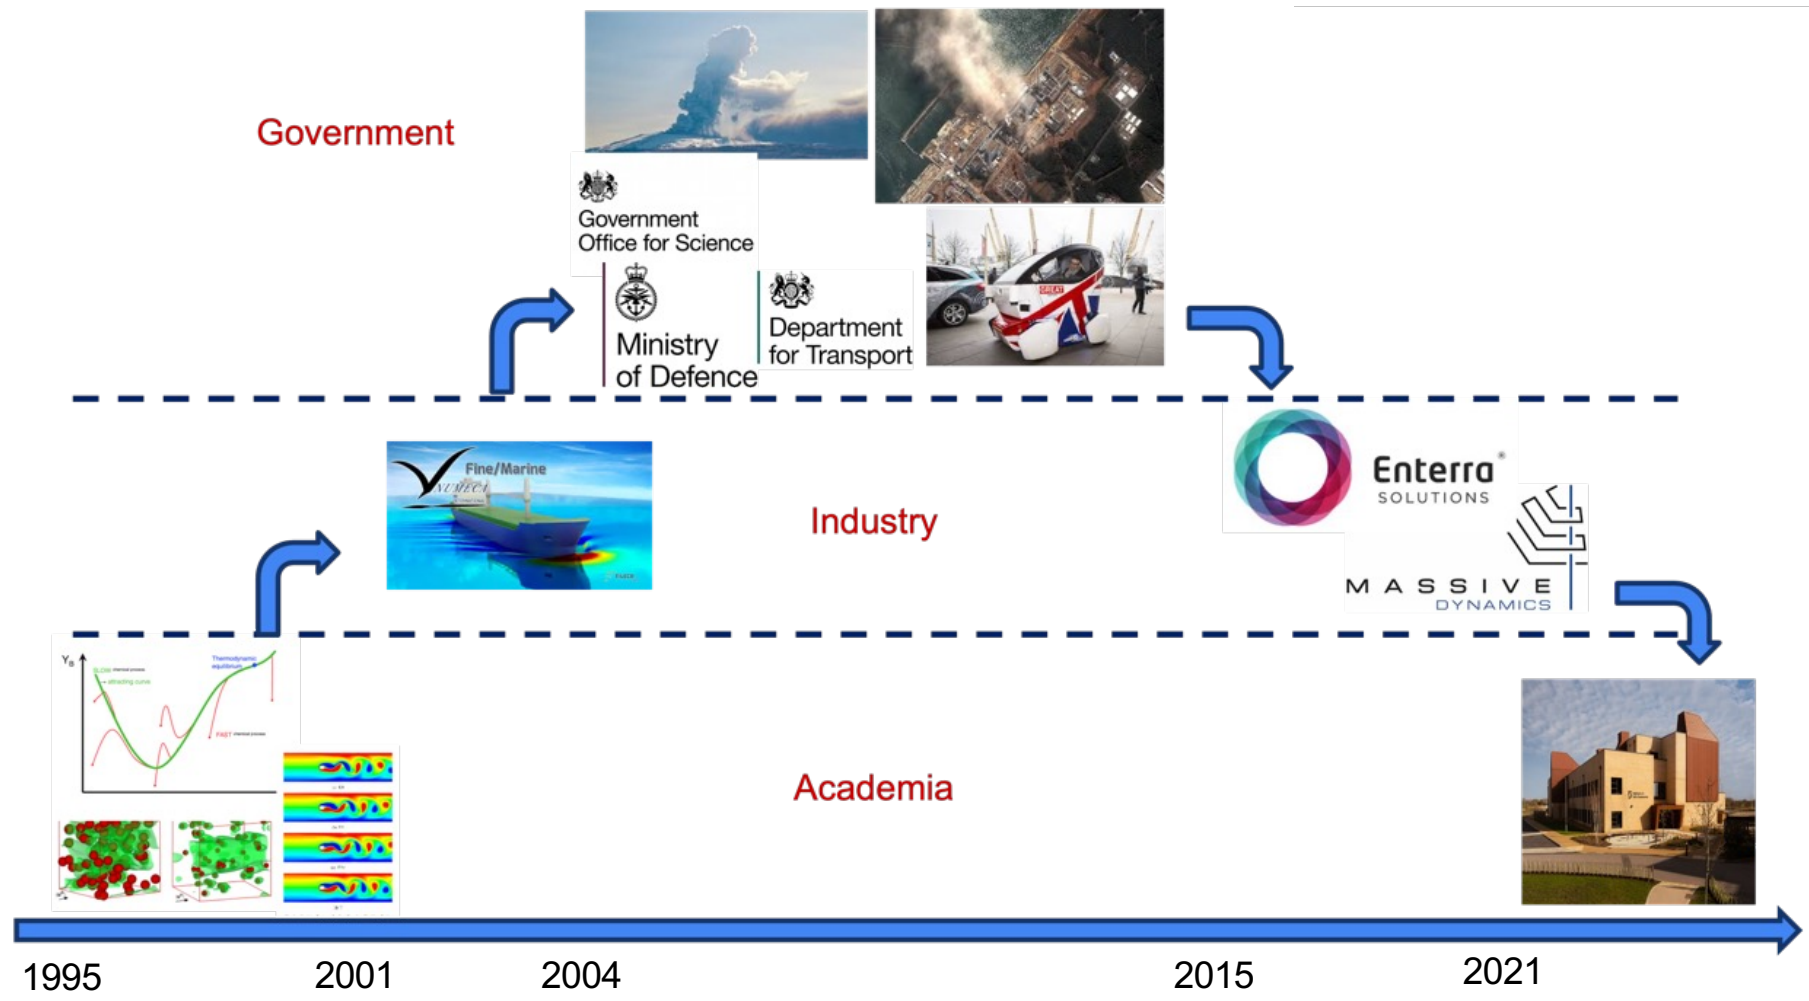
Government

Government Office for Science

Ministry of Defence

Department for Transport

GREAT

Fine/Marine

NUMECA

Industry

Enterra SOLUTIONS

MASSIVE DYNAMICS

$Y_B$

SLOW chemical process

attracting curve

Thermodynamic equilibrium

FAST chemical process

Academia

1995

2001

2004

2015

2021